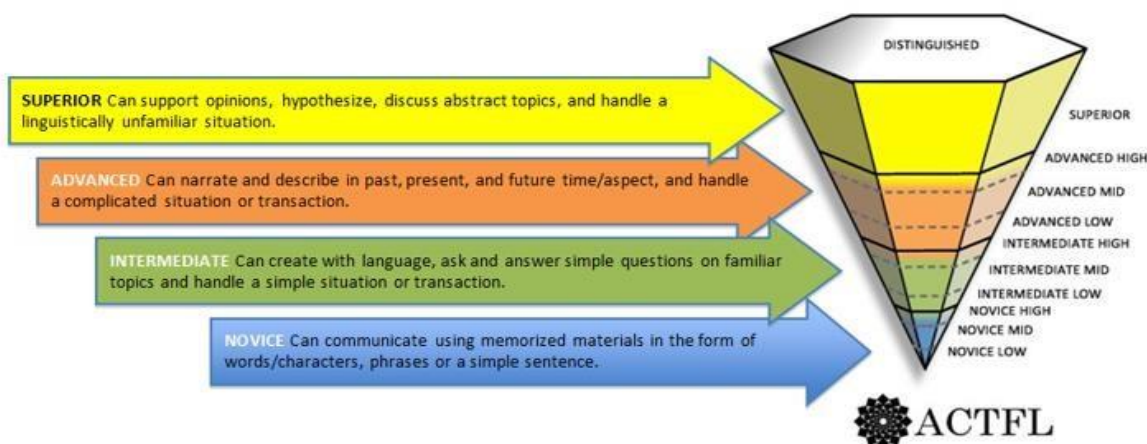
SUPERIOR Can support opinions, hypothesize, discuss abstract topics, and handle a linguistically unfamiliar situation.

ADVANCED Can narrate and describe in past, present, and future time/aspect, and handle a complicated situation or transaction.

INTERMEDIATE Can create with language, ask and answer simple questions on familiar topics and handle a simple situation or transaction.

NOVICE Can communicate using memorized materials in the form of words/characters, phrases or a simple sentence.

DISTINGUISHED

SUPERIOR

ADVANCED HIGH

ADVANCED MID

ADVANCED LOW

INTERMEDIATE HIGH

INTERMEDIATE MID

INTERMEDIATE LOW

NOVICE HIGH

NOVICE MID

NOVICE LOW

ACTFL